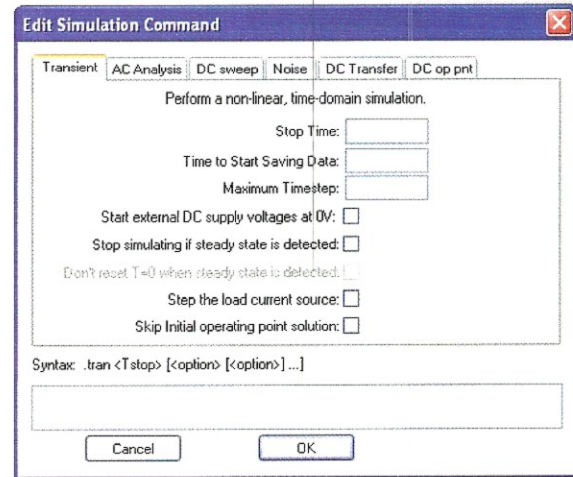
Edit Simulation Command

Transient | AC Analysis | DC sweep | Noise | DC Transfer | DC op pnt

Perform a non-linear, time-domain simulation.

Stop Time:

Time to Start Saving Data:

Maximum Timestep:

Start external DC supply voltages at 0V:

Stop simulating if steady state is detected:

Don't reset T=0 when steady state is detected:

Step the load current source:

Skip Initial operating point solution:

Syntax: .tran <Tstop> [<option> [<option>] ...]

Cancel

OK